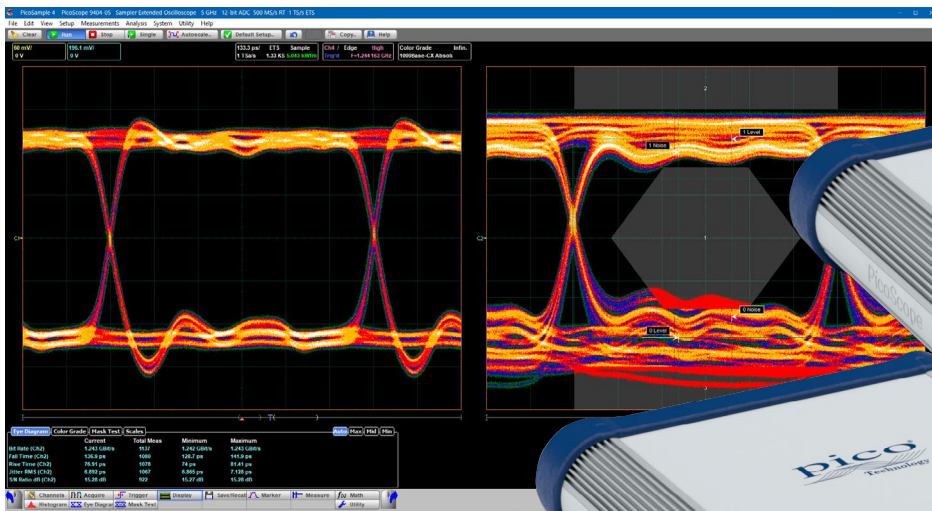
PicoSample 4 PicoScope 9404-05 Sampler Extended Oscilloscope 5 GHz 12 bit ADC 500 MS/s RT 1 TS/s ETS

File Edit View Setup Measurements Analysis System Utility Help

Clear Run Stop Single Autoscale... Default Setup... Copy... Help

60 mV/
0 V

196.1 mV/
0 V

133.3 ps/ ETS Sample
1 TSa/s 1.33 KS 5.043 kWfm

Ch4 / Edge High
Trig'd f=1.244163 GHz

Color Grade Infin.
1000Base-CX Absol

2

1 Level

1 Noise

1

0 Noise

0 Level

3

PicoScope

pico Technology

| Eye Diagram | Color Grade | Mask Test | Scales | | Auto | Max | Hst | Min |
|---|---|---|---|---|---|---|---|---|
| | Current | Total Meas | Minimum | Maximum | | | | |
| Bit Rate (Ch2) | 1.243 Gbit/s | 1137 | 1.242 Gbit/s | 1.243 Gbit/s | | | | |
| Fall Time (Ch2) | 136.9 ps | 1080 | 126.7 ps | 141.9 ps | | | | |
| Rise Time (Ch2) | 78.91 ps | 1078 | 74 ps | 81.41 ps | | | | |
| Jitter RMS (Ch2) | 6.892 ps | 1067 | 6.865 ps | 7.138 ps | | | | |
| S/N Ratio dB (Ch2) | 15.28 dB | 922 | 15.27 dB | 15.28 dB | | | | |

Channels Acquire Trigger Display Save/Recall Marker Measure Math
Histogram Eye Diagram Mask Test Utility